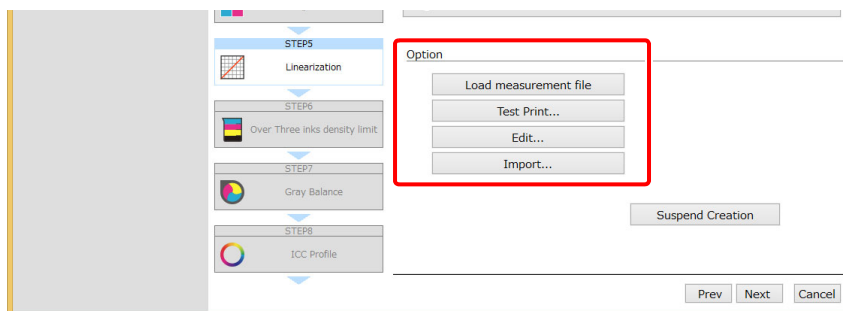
STEP5

Linearization

STEP6

Over Three inks density limit

STEP7

Gray Balance

STEP8

ICC Profile

Option

Load measurement file

Test Print...

Edit...

Import...

Suspend Creation

Prev

Next

Cancel